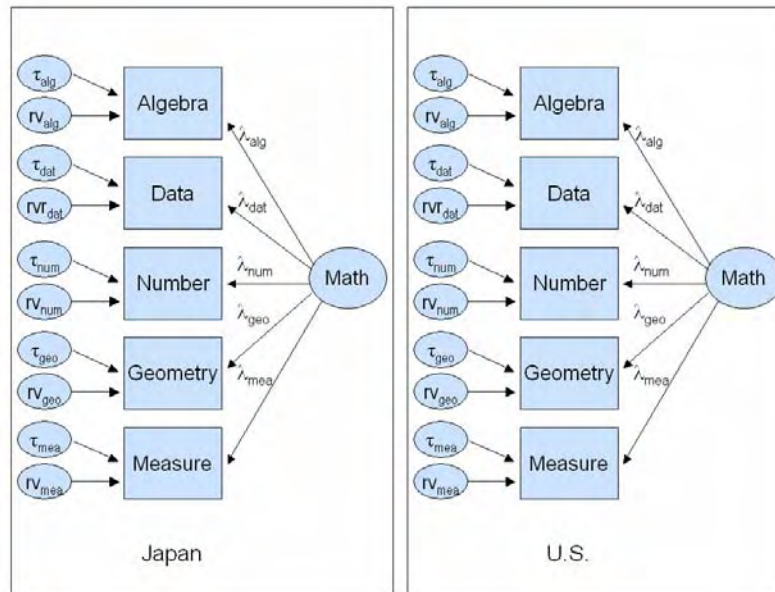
$\tau_{alg}$
$rv_{alg}$
Algebra
$\lambda_{alg}$
$\tau_{dat}$
$rvr_{dat}$
Data
$\lambda_{dat}$
$\tau_{num}$
$rv_{num}$
Number
$\lambda_{num}$
Math
$\lambda_{geo}$
$\tau_{geo}$
$rv_{geo}$
Geometry
$\lambda_{mea}$
$\tau_{mea}$
$rv_{mea}$
Measure

Japan

$\tau_{alg}$
$rv_{alg}$
Algebra
$\lambda_{alg}$
$\tau_{dat}$
$rvr_{dat}$
Data
$\lambda_{dat}$
$\tau_{num}$
$rv_{num}$
Number
$\lambda_{num}$
Math
$\lambda_{geo}$
$\tau_{geo}$
$rv_{geo}$
Geometry
$\lambda_{mea}$
$\tau_{mea}$
$rv_{mea}$
Measure

U.S.